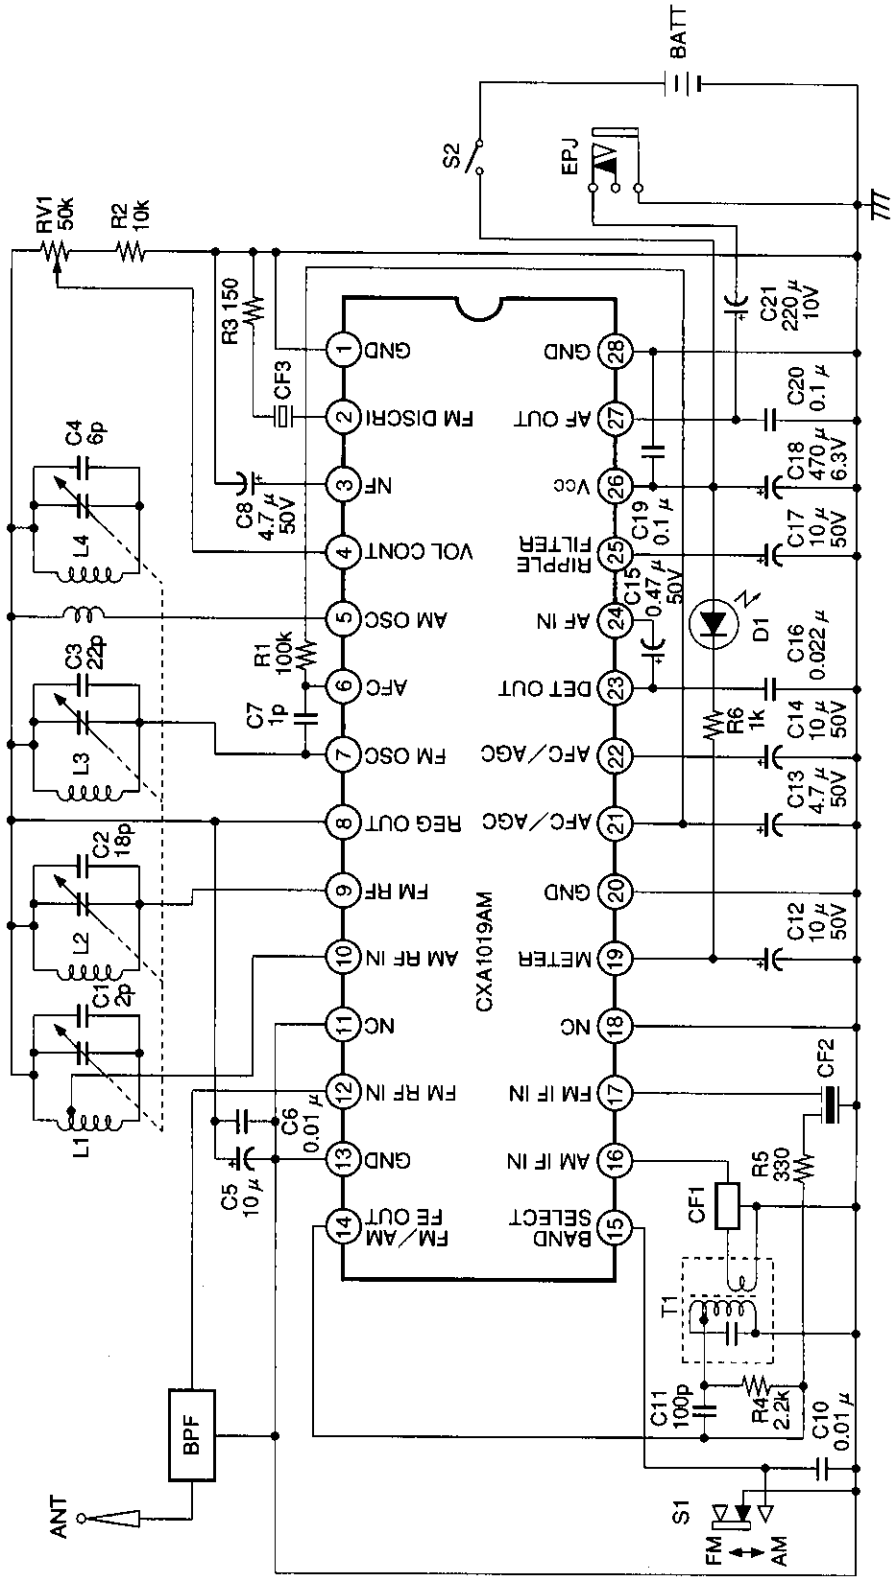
BATT

S2

EPJ

RV1 50k

R2 10k

R3 150

C21 220 μ 10V

CF3

GND 1
FM DISCRI 2
NF 3
VOL CONT 4
AM OSC 5
AFC 6
FM OSC 7
REG OUT 8
FM RF 9
AM RF IN 10
NC 11
FM RF IN 12
GND 13
FM/AM FE OUT 14

28 GND
27 AF OUT
26 Vcc
25 RIPPLE FILTER
24 AF IN
23 DET OUT
22 AFC/AGC
21 AFC/AGC
20 GND
19 METER
18 NC
17 FM IF IN
16 AM IF IN
15 BAND SELECT

CXA1019AM

C4 6p
L4
C8 4.7 μ 50V
C3 22p
R1 100k
C7 1p
L3
C2 18p
L2
C1 2p
L1
C6 0.01 μ
C5 10 μ

C20 0.1 μ
C18 470 μ 6.3V
C19 0.1 μ
C17 10 μ 50V
C15 0.47 μ 50V
D1
C16 0.022 μ
R6 1k
C14 10 μ 50V
C13 4.7 μ 50V
C12 10 μ 50V
CF2
R5 330
CF1
T1
C11 100p
R4 2.2k
C10 0.01 μ

BPF
ANT
S1
FM
AM